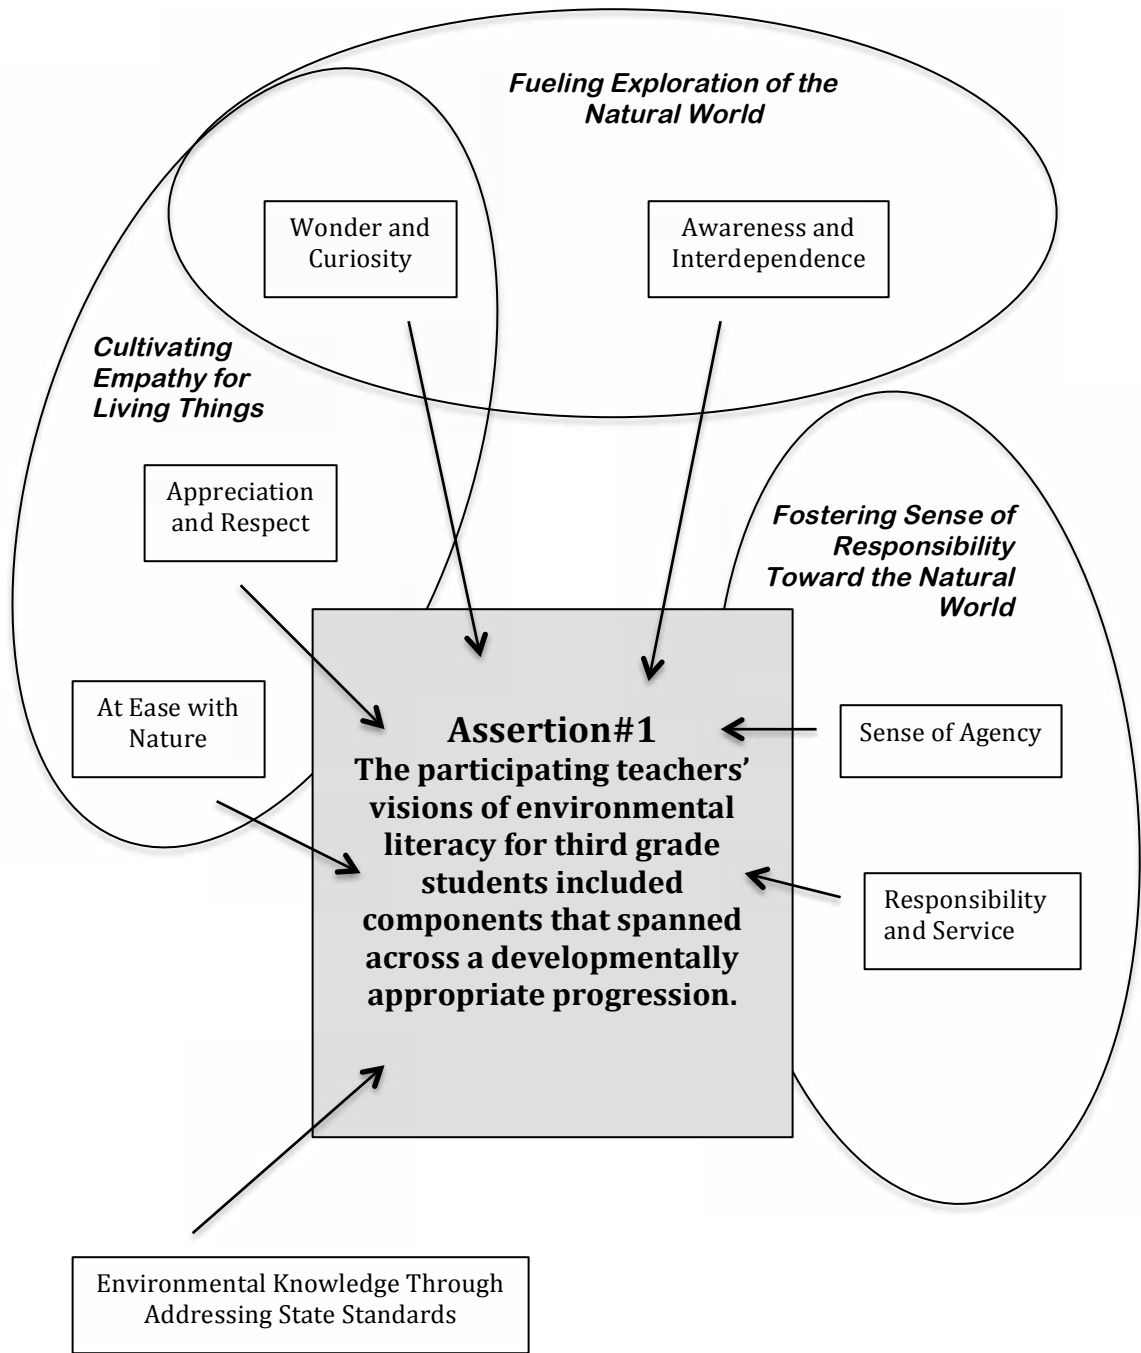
Fueling Exploration of the Natural World

Wonder and Curiosity

Awareness and Interdependence

Cultivating Empathy for Living Things

Appreciation and Respect

Fostering Sense of Responsibility Toward the Natural World

At Ease with Nature

Assertion#1
The participating teachers' visions of environmental literacy for third grade students included components that spanned across a developmentally appropriate progression.

Sense of Agency

Responsibility and Service

Environmental Knowledge Through Addressing State Standards